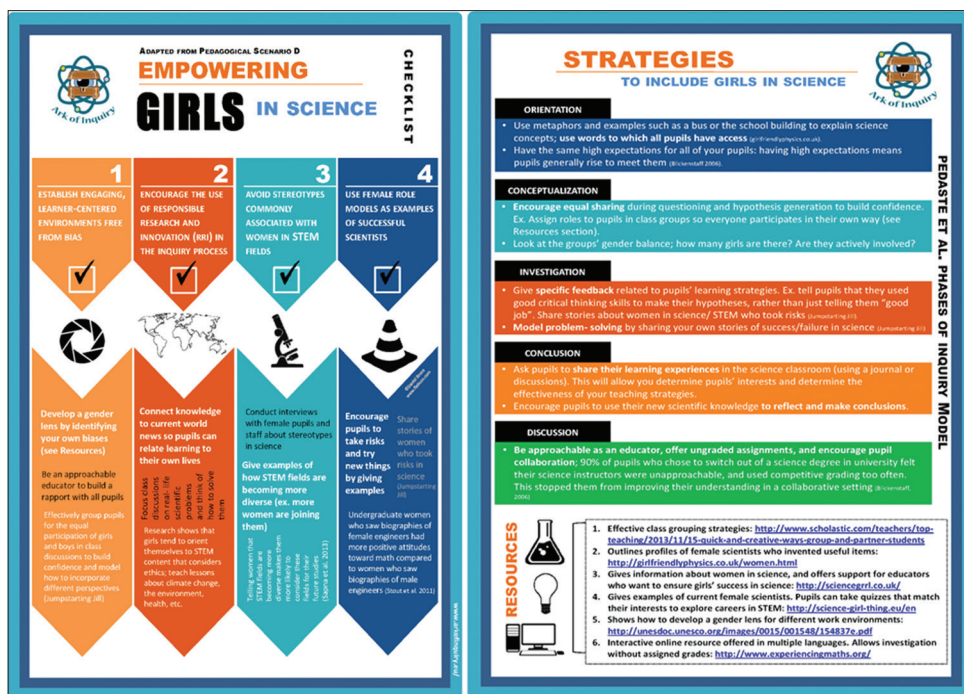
ADAPTED FROM PEDAGOGICAL SCENARIO D

EMPOWERING GIRLS IN SCIENCE

CHECKLIST

Ark of Inquiry

1
ESTABLISH ENGAGING, LEARNER-CENTERED ENVIRONMENTS FREE FROM BIAS

2
ENCOURAGE THE USE OF RESPONSIBLE RESEARCH AND INNOVATION (RRI) IN THE INQUIRY PROCESS

3
AVOID STEREOTYPES COMMONLY ASSOCIATED WITH WOMEN IN STEM FIELDS

4
USE FEMALE ROLE MODELS AS EXAMPLES OF SUCCESSFUL SCIENTISTS

Develop a gender lens by identifying your own biases (see Resources)

Be an approachable educator to build a rapport with all pupils

Effectively group pupils for the equal participation of girls and boys in class discussions to build confidence and model how to incorporate different perspectives (Jumpstarting Jill)

Connect knowledge to current world news so pupils can relate learning to their own lives

Focus class discussions on real-life scientific problems and think of how to solve them

Research shows that girls tend to orient themselves to STEM content that considers ethics; teach lessons about climate change, the environment, health, etc.

Conduct interviews with female pupils and staff about stereotypes in science

Give examples of how STEM fields are becoming more diverse (ex. more women are joining them)

Telling women that STEM fields are becoming more diverse makes them more likely to consider these fields for their future studies (Sáinz et al. 2013)

Encourage pupils to take risks and try new things by giving examples

Share stories of women who took risks in science (Jumpstarting Jill)

Undergraduate women who saw biographies of female engineers had more positive attitudes toward math compared to women who saw biographies of male engineers (Stout et al. 2011)

www.arkofinquiry.eu

STRATEGIES
TO INCLUDE GIRLS IN SCIENCE

Ark of Inquiry

PEDASTE ET AL. PHASES OF INQUIRY MODEL

ORIENTATION
• Use metaphors and examples such as a bus or the school building to explain science concepts; use words to which all pupils have access (girlfriendlyphysics.co.uk).
• Have the same high expectations for all of your pupils: having high expectations means pupils generally rise to meet them (Blickenstaff 2006).

CONCEPTUALIZATION
• Encourage equal sharing during questioning and hypothesis generation to build confidence. Ex. Assign roles to pupils in class groups so everyone participates in their own way (see Resources section).
• Look at the groups' gender balance; how many girls are there? Are they actively involved?

INVESTIGATION
• Give specific feedback related to pupils' learning strategies. Ex. tell pupils that they used good critical thinking skills to make their hypotheses, rather than just telling them "good job". Share stories about women in science/ STEM who took risks (Jumpstarting Jill).
• Model problem- solving by sharing your own stories of success/failure in science (Jumpstarting Jill).

CONCLUSION
• Ask pupils to share their learning experiences in the science classroom (using a journal or discussions). This will allow you determine pupils' interests and determine the effectiveness of your teaching strategies.
• Encourage pupils to use their new scientific knowledge to reflect and make conclusions.

DISCUSSION
• Be approachable as an educator, offer ungraded assignments, and encourage pupil collaboration; 90% of pupils who chose to switch out of a science degree in university felt their science instructors were unapproachable, and used competitive grading too often. This stopped them from improving their understanding in a collaborative setting (Blickenstaff, 2006).

RESOURCES
1. Effective class grouping strategies: http://www.scholastic.com/teachers/top-teaching/2013/11/15-quick-and-creative-ways-group-and-partner-students
2. Outlines profiles of female scientists who invented useful items: http://girlfriendlyphysics.co.uk/women.html
3. Gives information about women in science, and offers support for educators who want to ensure girls' success in science: http://sciencegrrl.co.uk/
4. Gives examples of current female scientists. Pupils can take quizzes that match their interests to explore careers in STEM: http://science-girl-thing.eu/en
5. Shows how to develop a gender lens for different work environments: http://unesdoc.unesco.org/images/0015/001548/154837e.pdf
6. Interactive online resource offered in multiple languages. Allows investigation without assigned grades: http://www.experiencingmaths.org/